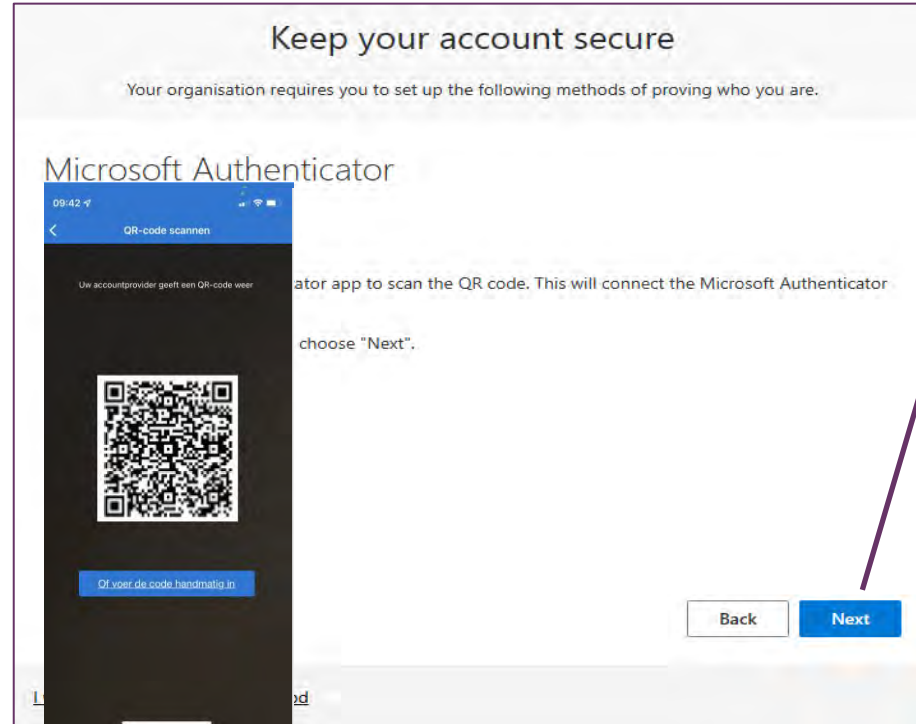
Keep your account secure

Your organisation requires you to set up the following methods of proving who you are.

Microsoft Authenticator

09:42

QR-code scannen

Uw accountprovider geeft een QR-code weer

Of voer de code handmatig in

ator app to scan the QR code. This will connect the Microsoft Authenticator

choose "Next".

Back

Next

I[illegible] od